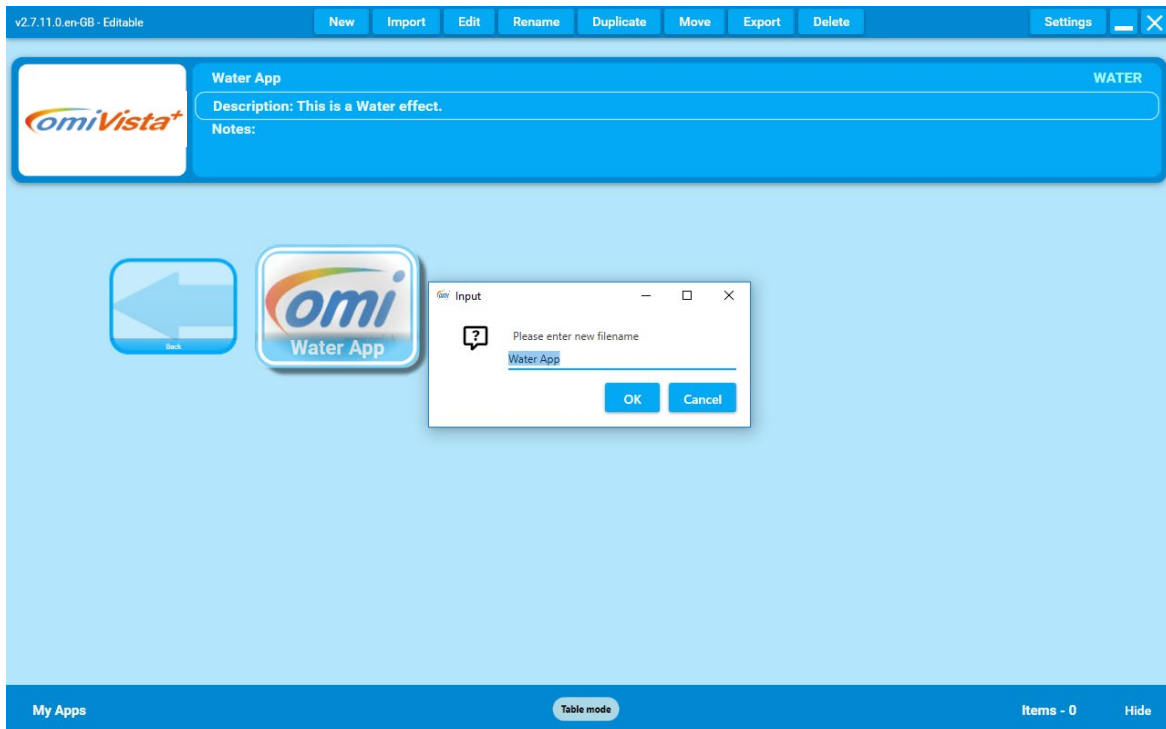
v2.7.11.0.en-GB - Editable

New Import Edit Rename Duplicate Move Export Delete

Settings

omiVista+

Water App

WATER

Description: This is a Water effect.

Notes:

Back

omi
Water App

Input

Please enter new filename

Water App

OK Cancel

My Apps

Table mode

Items - 0

Hide